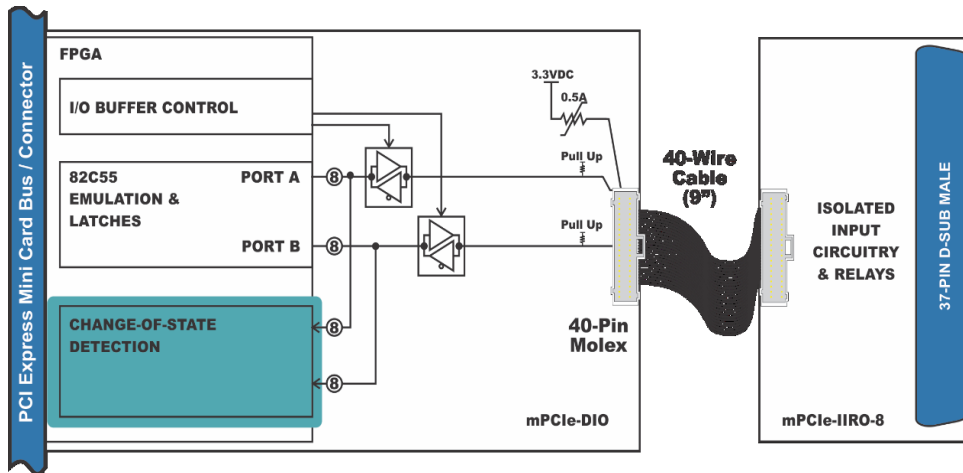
PCI Express Mini Card Bus / Connector

FPGA

I/O BUFFER CONTROL

82C55 EMULATION & LATCHES

PORT A

PORT B

8

8

8

8

CHANGE-OF-STATE DETECTION

3.3VDC

0.5A

Pull Up

Pull Up

40-Wire Cable (9")

40-Pin Molex

mPCIe-DIO

ISOLATED INPUT CIRCUITRY & RELAYS

mPCIe-IIRO-8

37-PIN D-SUB MALE